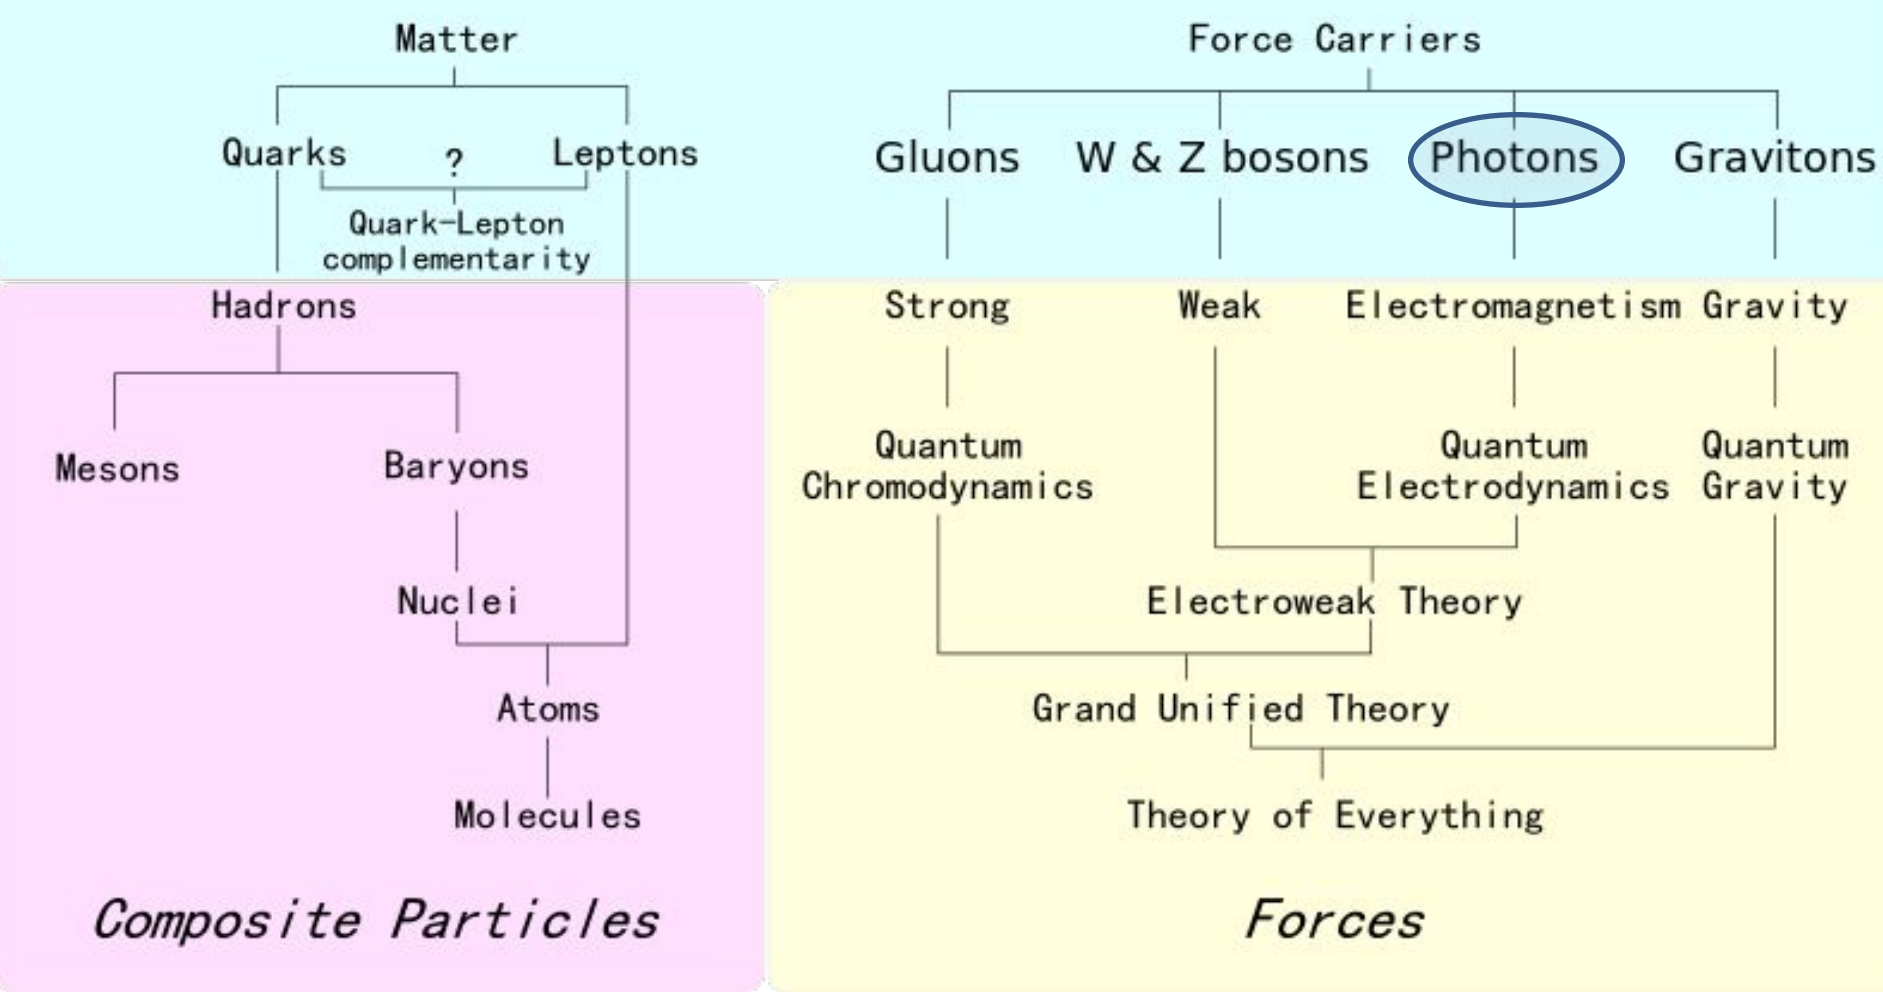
Matter

Quarks ? Leptons

Quark-Lepton complementarity

Hadrons

Mesons

Baryons

Nuclei

Atoms

Molecules

Composite Particles

Force Carriers

Gluons W & Z bosons Photons Gravitons

Strong Weak Electromagnetism Gravity

Quantum Chromodynamics

Quantum Electrodynamics

Quantum Gravity

Electroweak Theory

Grand Unified Theory

Theory of Everything

Forces